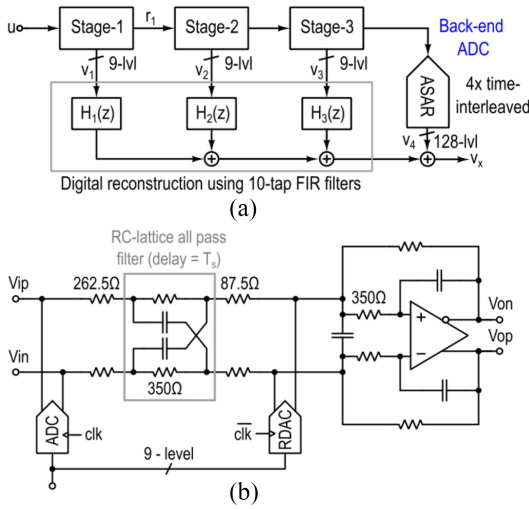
u

Stage-1

$r_1$

Stage-2

Stage-3

Back-end ADC

$v_1$ 9-lvl

$v_2$ 9-lvl

$v_3$ 9-lvl

ASAR

4x time-interleaved

$H_1(z)$

$H_2(z)$

$H_3(z)$

$v_4$ 128-lvl

$v_x$

Digital reconstruction using 10-tap FIR filters

(a)

RC-lattice all pass filter (delay = $T_s$)

Vip

262.5Ω

87.5Ω

350Ω

Vin

350Ω

Von

Vop

+

−

ADC

clk

$\overline{clk}$

RDAC

9 - level

(b)